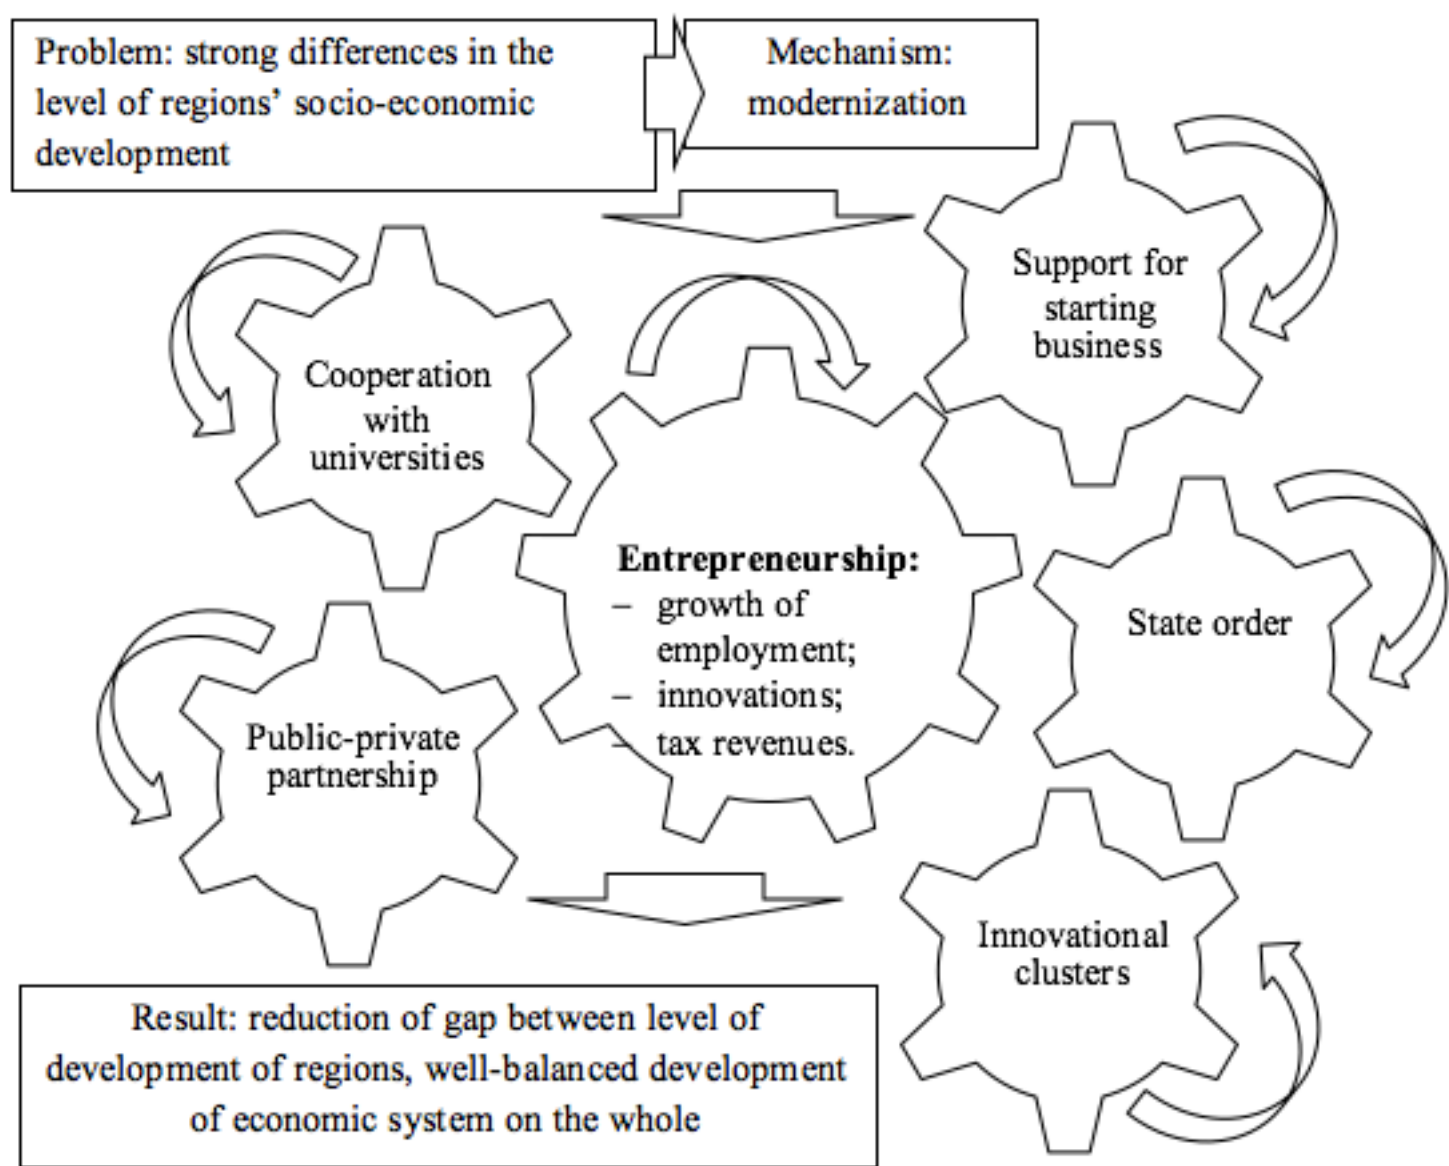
Problem: strong differences in the level of regions' socio-economic development

Mechanism: modernization

Support for starting business

Cooperation with universities

Entrepreneurship:
– growth of employment;
– innovations;
– tax revenues.

State order

Public-private partnership

Innovational clusters

Result: reduction of gap between level of development of regions, well-balanced development of economic system on the whole